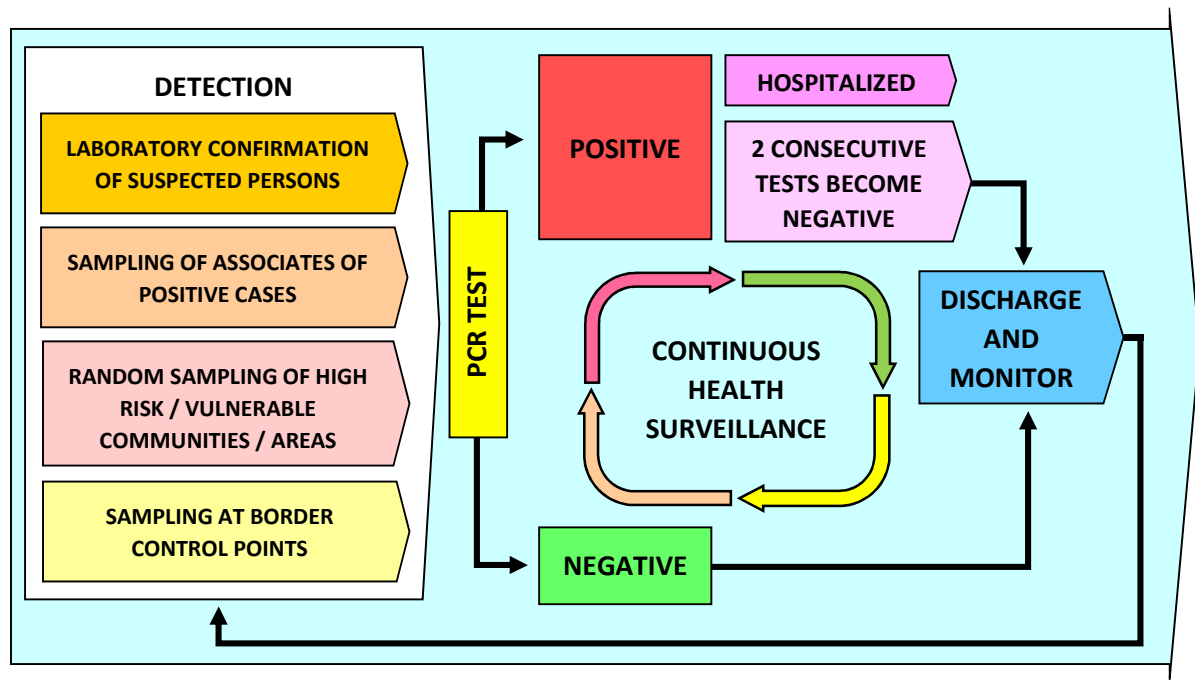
DETECTION

LABORATORY CONFIRMATION OF SUSPECTED PERSONS

SAMPLING OF ASSOCIATES OF POSITIVE CASES

RANDOM SAMPLING OF HIGH RISK / VULNERABLE COMMUNITIES / AREAS

SAMPLING AT BORDER CONTROL POINTS

PCR TEST

POSITIVE

HOSPITALIZED

2 CONSECUTIVE TESTS BECOME NEGATIVE

CONTINUOUS HEALTH SURVEILLANCE

DISCHARGE AND MONITOR

NEGATIVE